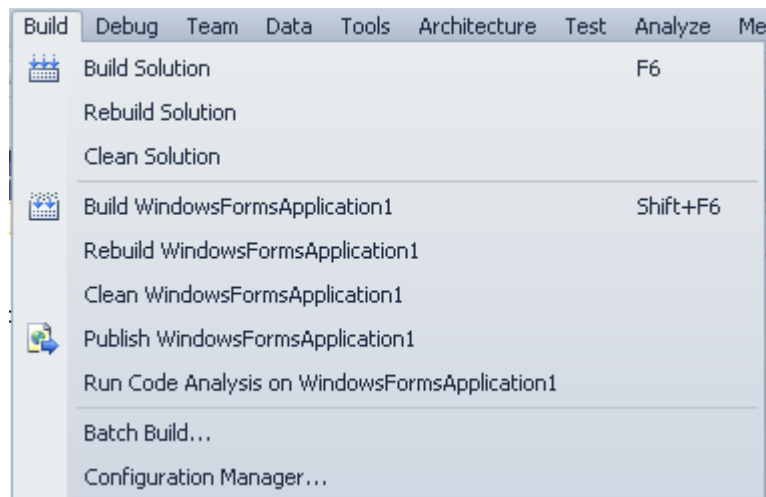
Build Debug Team Data Tools Architecture Test Analyze Me

Build Solution F6
Rebuild Solution
Clean Solution

Build WindowsFormsApplication1 Shift+F6
Rebuild WindowsFormsApplication1
Clean WindowsFormsApplication1

Publish WindowsFormsApplication1
Run Code Analysis on WindowsFormsApplication1

Batch Build...
Configuration Manager...